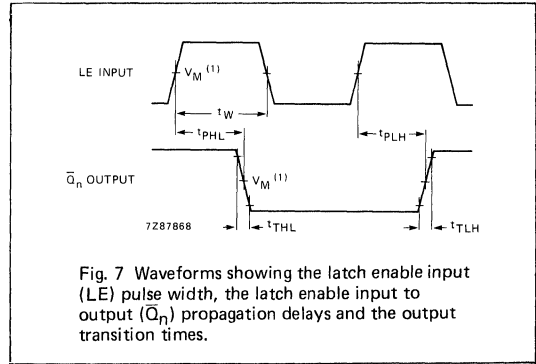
LE INPUT

$V_M^{(1)}$

$t_W$

$t_{PHL}$

$t_{PLH}$

$\overline{Q}_n$ OUTPUT

$V_M^{(1)}$

7Z87868

$t_{THL}$

$t_{TLH}$

Fig. 7 Waveforms showing the latch enable input (LE) pulse width, the latch enable input to output ($\overline{Q}_n$) propagation delays and the output transition times.